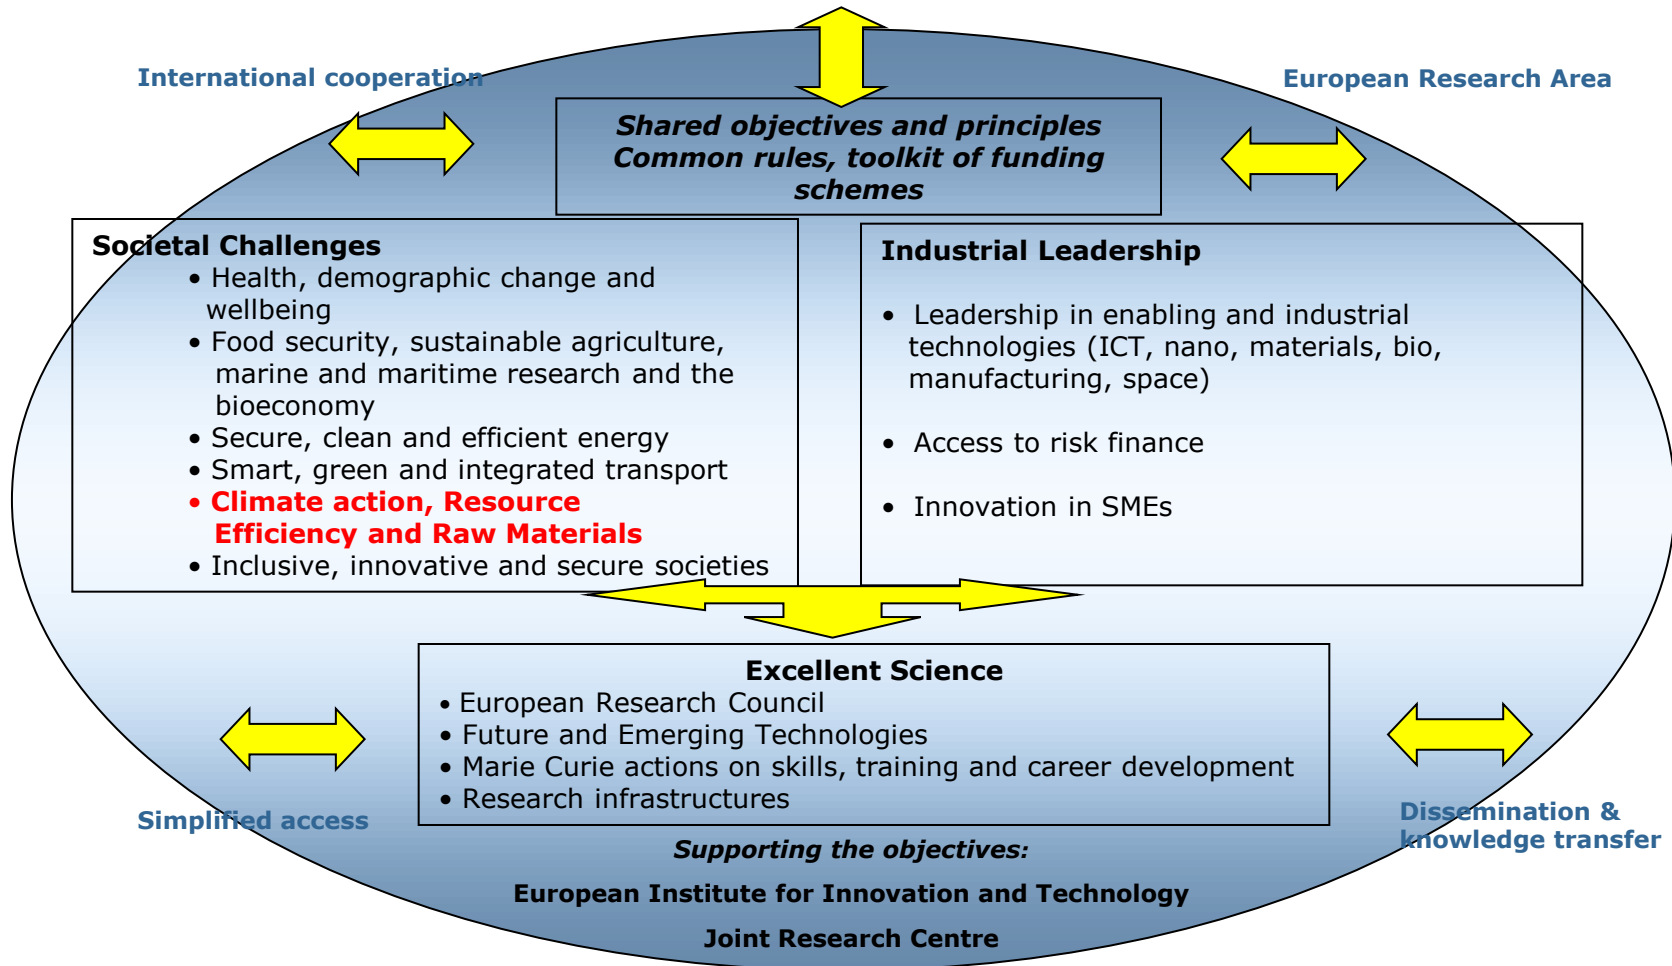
International cooperation

European Research Area

Shared objectives and principles
Common rules, toolkit of funding schemes

Societal Challenges
• Health, demographic change and wellbeing
• Food security, sustainable agriculture, marine and maritime research and the bioeconomy
• Secure, clean and efficient energy
• Smart, green and integrated transport
• Climate action, Resource Efficiency and Raw Materials
• Inclusive, innovative and secure societies

Industrial Leadership
• Leadership in enabling and industrial technologies (ICT, nano, materials, bio, manufacturing, space)
• Access to risk finance
• Innovation in SMEs

Excellent Science
• European Research Council
• Future and Emerging Technologies
• Marie Curie actions on skills, training and career development
• Research infrastructures

Simplified access

Dissemination & knowledge transfer

Supporting the objectives:
European Institute for Innovation and Technology
Joint Research Centre